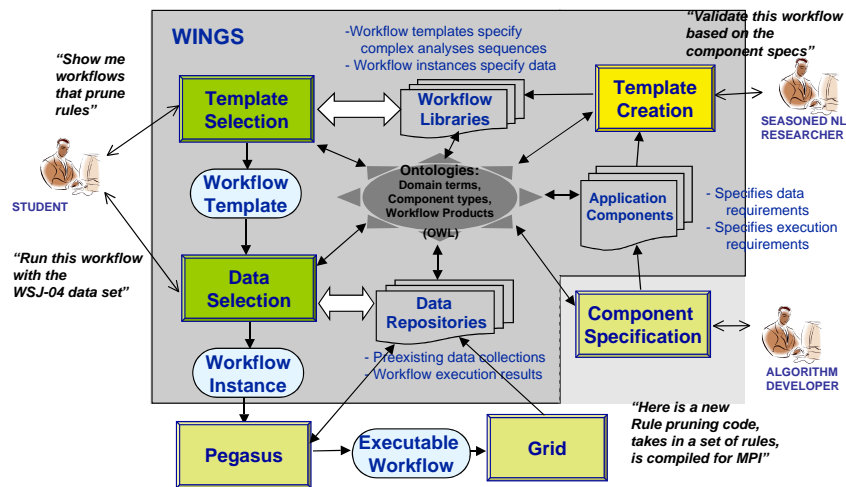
WINGS

-Workflow templates specify complex analyses sequences
- Workflow instances specify data

"Validate this workflow based on the component specs"

"Show me workflows that prune rules"

Template Selection

Workflow Libraries

Template Creation

SEASONED NL RESEARCHER

STUDENT

Workflow Template

Ontologies: Domain terms, Component types, Workflow Products (OWL)

Application Components

- Specifies data requirements
- Specifies execution requirements

"Run this workflow with the WSJ-04 data set"

Data Selection

Data Repositories

Component Specification

ALGORITHM DEVELOPER

Workflow Instance

- Preexisting data collections
- Workflow execution results

"Here is a new Rule pruning code, takes in a set of rules, is compiled for MPI"

Pegasus

Executable Workflow

Grid